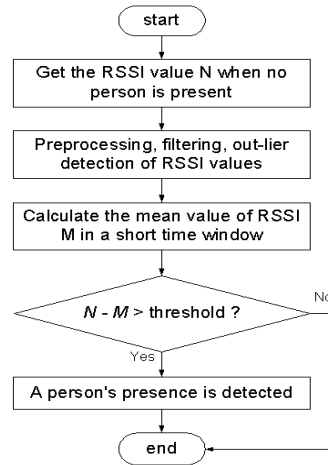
start

Get the RSSI value N when no person is present

Preprocessing, filtering, out-lier detection of RSSI values

Calculate the mean value of RSSI M in a short time window

$N$ - $M$ > threshold ?

No

Yes

A person's presence is detected

end